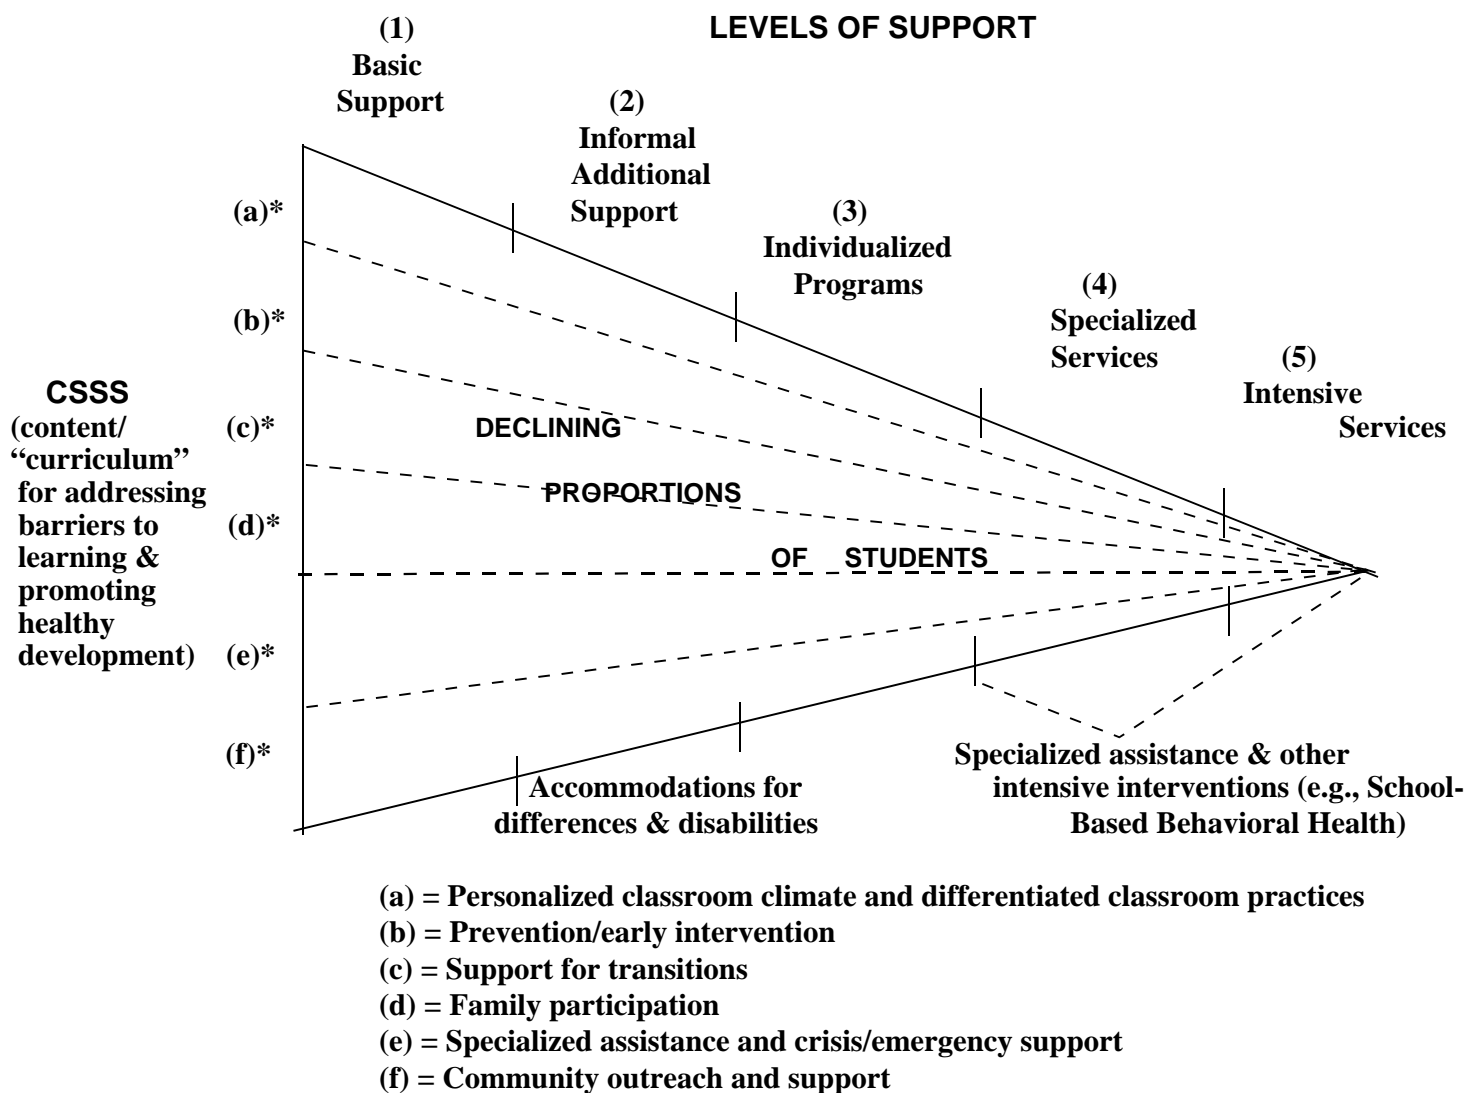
LEVELS OF SUPPORT

(1) Basic Support

(2) Informal Additional Support

(3) Individualized Programs

(4) Specialized Services

(5) Intensive Services

CSSS (content/ "curriculum" for addressing barriers to learning & promoting healthy development)

(a)*

(b)*

(c)*

(d)*

(e)*

(f)*

DECLINING

PROPORTIONS

OF STUDENTS

Accommodations for differences & disabilities

Specialized assistance & other intensive interventions (e.g., School-Based Behavioral Health)

(a) = Personalized classroom climate and differentiated classroom practices
(b) = Prevention/early intervention
(c) = Support for transitions
(d) = Family participation
(e) = Specialized assistance and crisis/emergency support
(f) = Community outreach and support